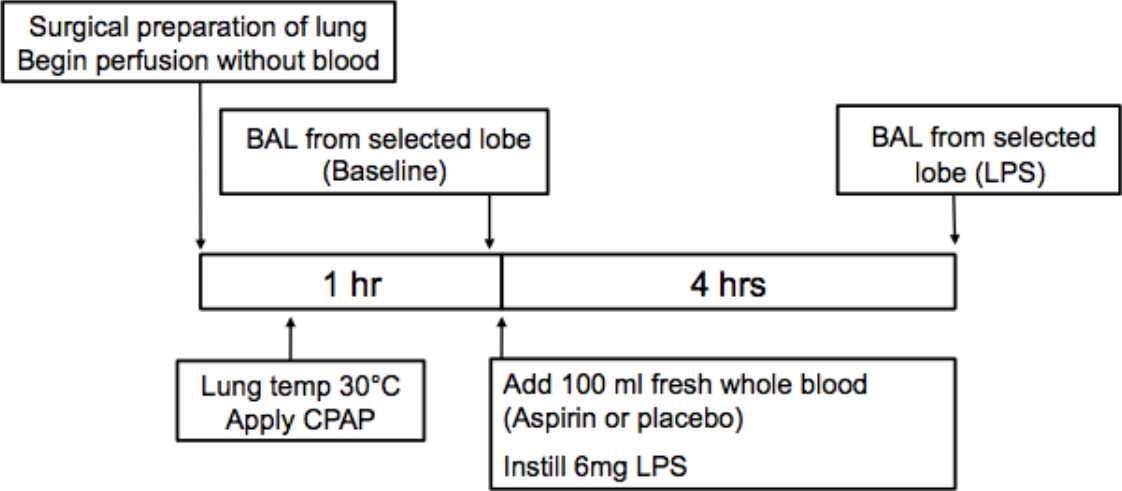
Surgical preparation of lung
Begin perfusion without blood

BAL from selected lobe
(Baseline)

BAL from selected lobe (LPS)

1 hr

4 hrs

Lung temp 30°C
Apply CPAP

Add 100 ml fresh whole blood
(Aspirin or placebo)

Instill 6mg LPS